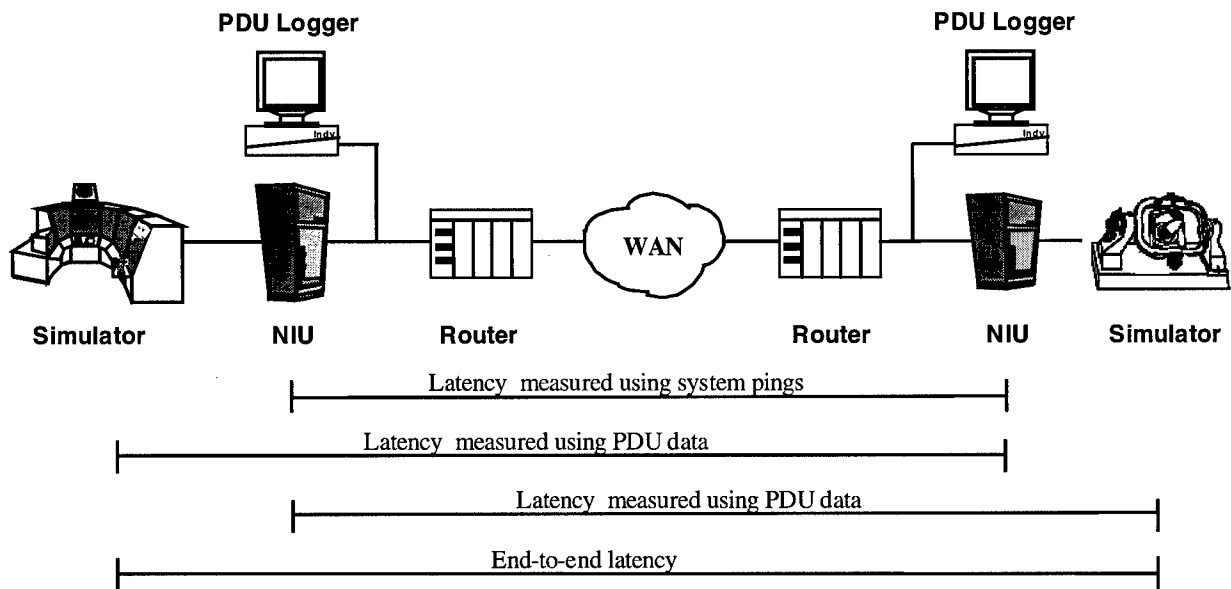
PDU Logger

PDU Logger

Indy

Indy

WAN

Simulator

NIU

Router

Router

NIU

Simulator

Latency measured using system pings

Latency measured using PDU data

Latency measured using PDU data

End-to-end latency